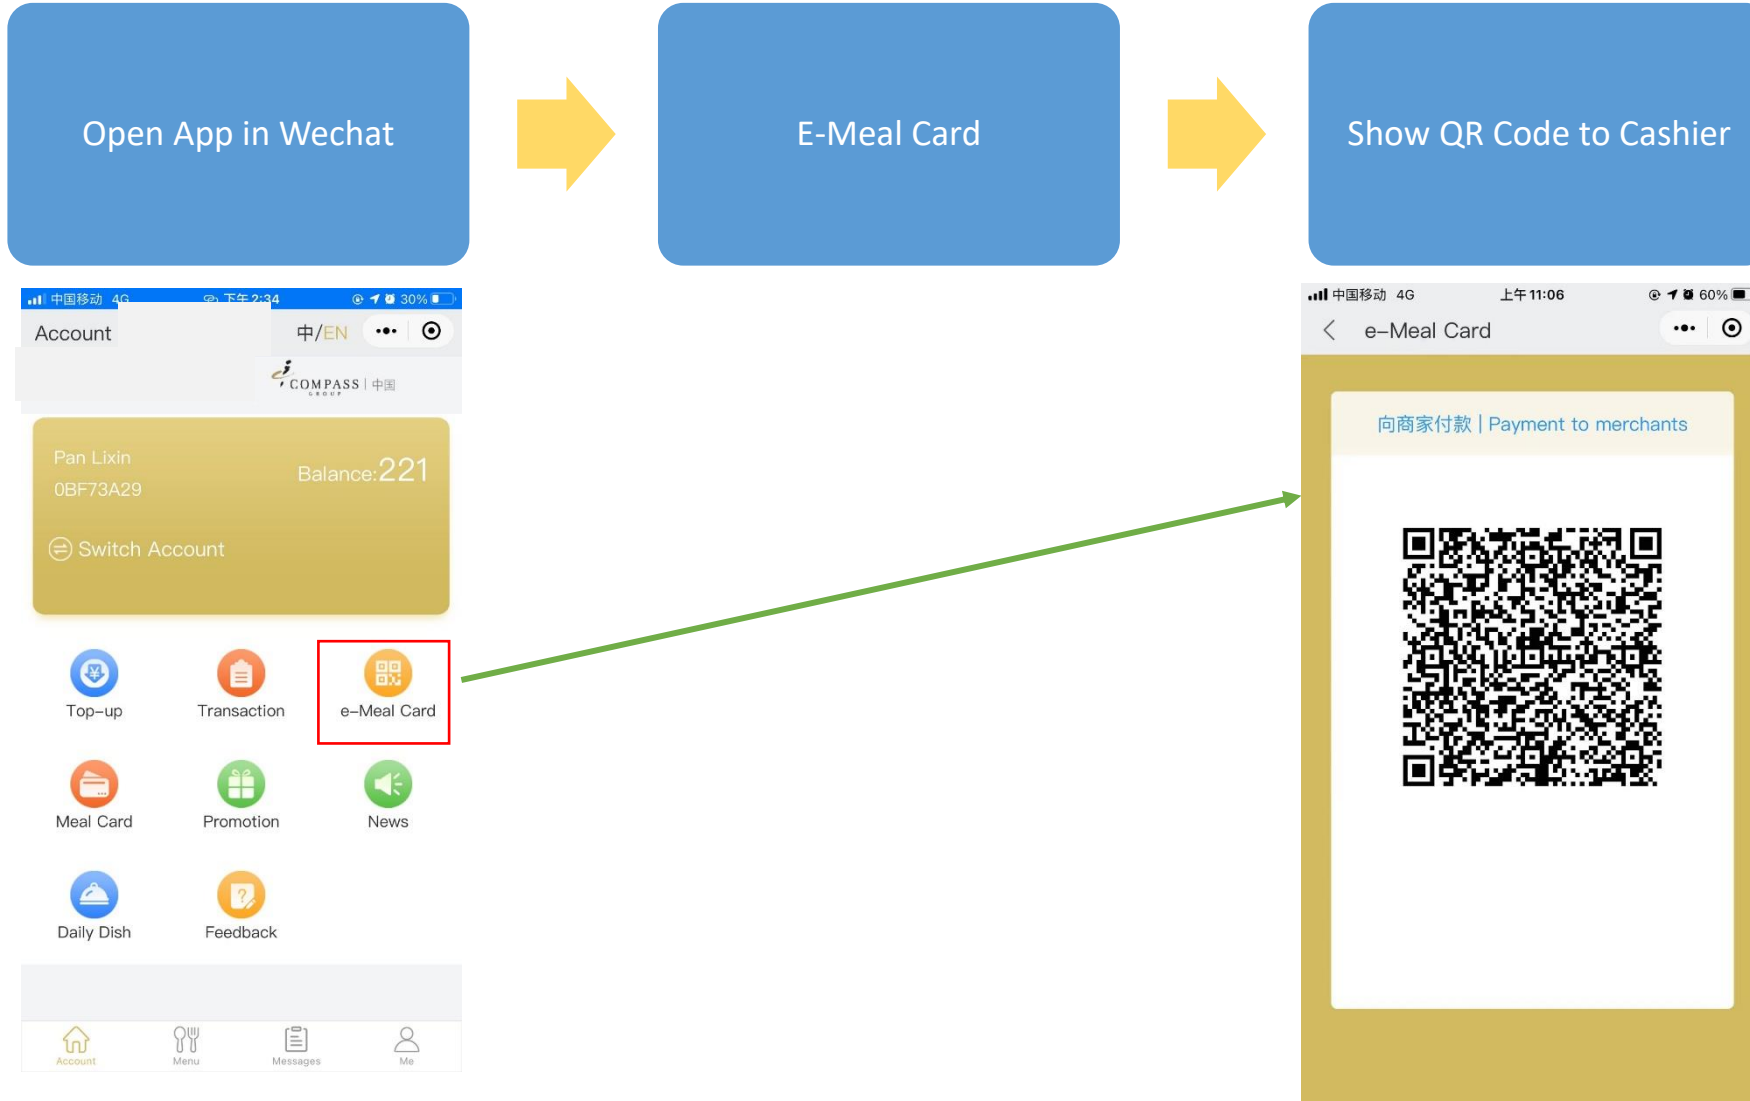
Open App in Wechat

E-Meal Card

Show QR Code to Cashier

中国移动 4G 下午2:34 30%

Account

中/EN

COMPASS | 中国

Pan Lixin
0BF73A29

Balance:221

Switch Account

Top–up
Transaction
e–Meal Card
Meal Card
Promotion
News
Daily Dish
Feedback

Account
Menu
Messages
Me

中国移动 4G 上午11:06 60%

e–Meal Card

向商家付款 | Payment to merchants